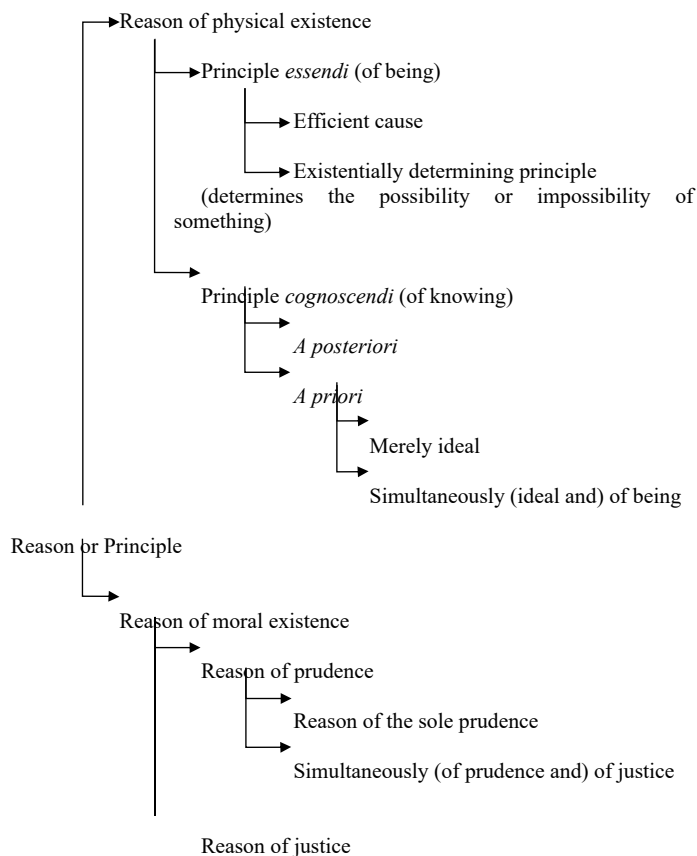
Reason of physical existence

Principle *essendi* (of being)

Efficient cause

Existentially determining principle (determines the possibility or impossibility of something)

Principle *cognoscendi* (of knowing)

*A posteriori*

*A priori*

Merely ideal

Simultaneously (ideal and) of being

Reason or Principle

Reason of moral existence

Reason of prudence

Reason of the sole prudence

Simultaneously (of prudence and) of justice

Reason of justice